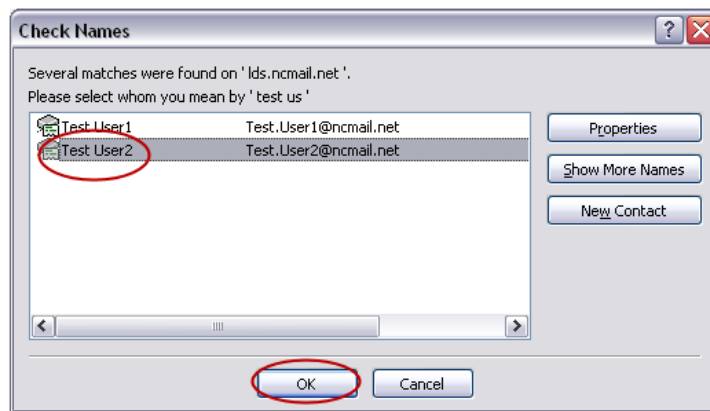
Check Names

Several matches were found on ' lds.ncmail.net '.
Please select whom you mean by ' test us '

| | |
|---|---|
| Test User1 | Test.User1@ncmail.net |
| Test User2 | Test.User2@ncmail.net |

Properties

Show More Names

New Contact

OK

Cancel